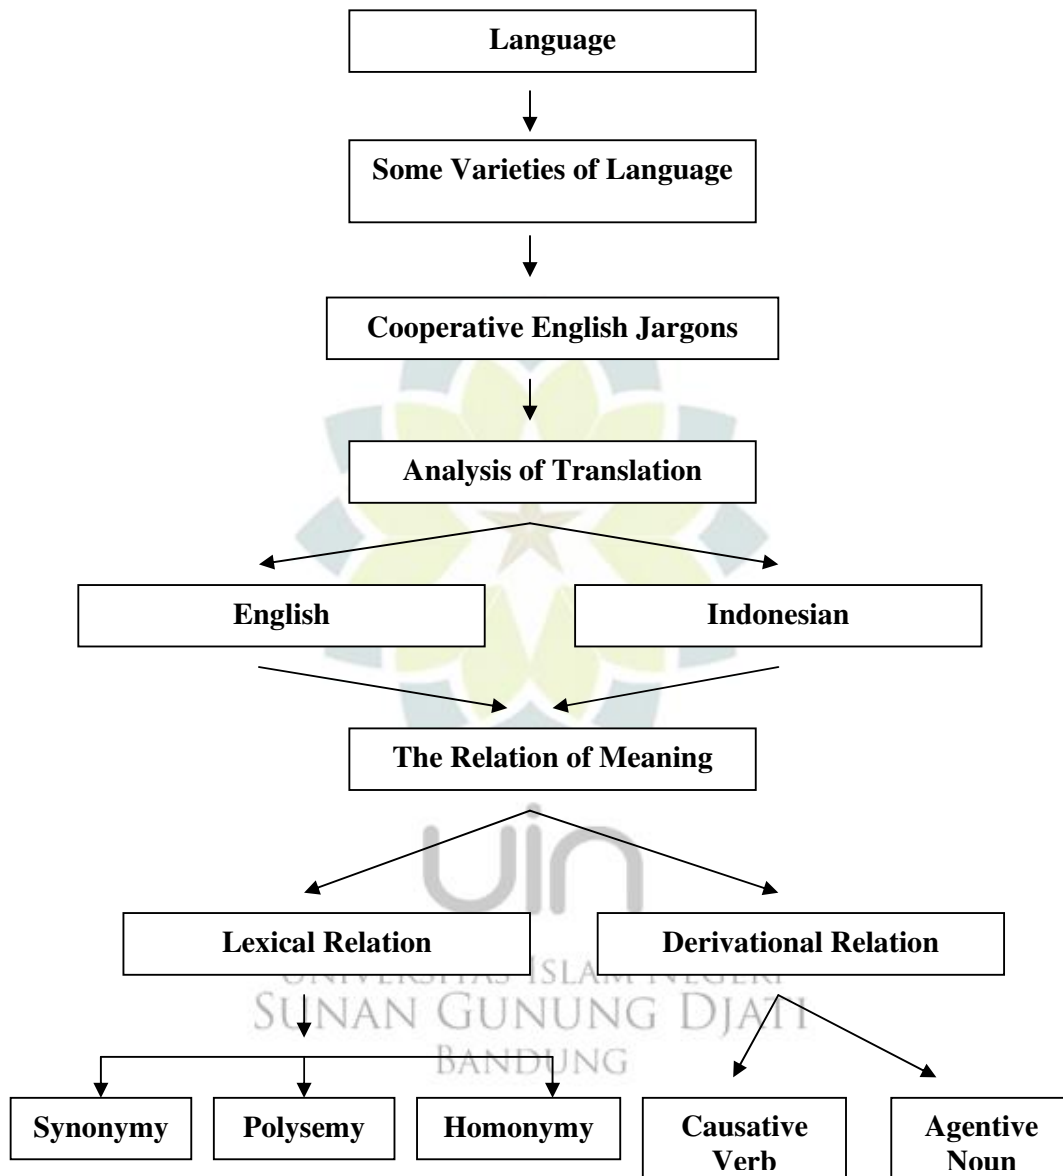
Language

Some Varieties of Language

Cooperative English Jargons

Analysis of Translation

English

Indonesian

The Relation of Meaning

uin

Lexical Relation

Derivational Relation

UNIVERSITAS ISLAM NEGERI
SUNAN GUNUNG DJATI
BANDUNG

Synonymy

Polysemy

Homonymy

Causative Verb

Agentive Noun